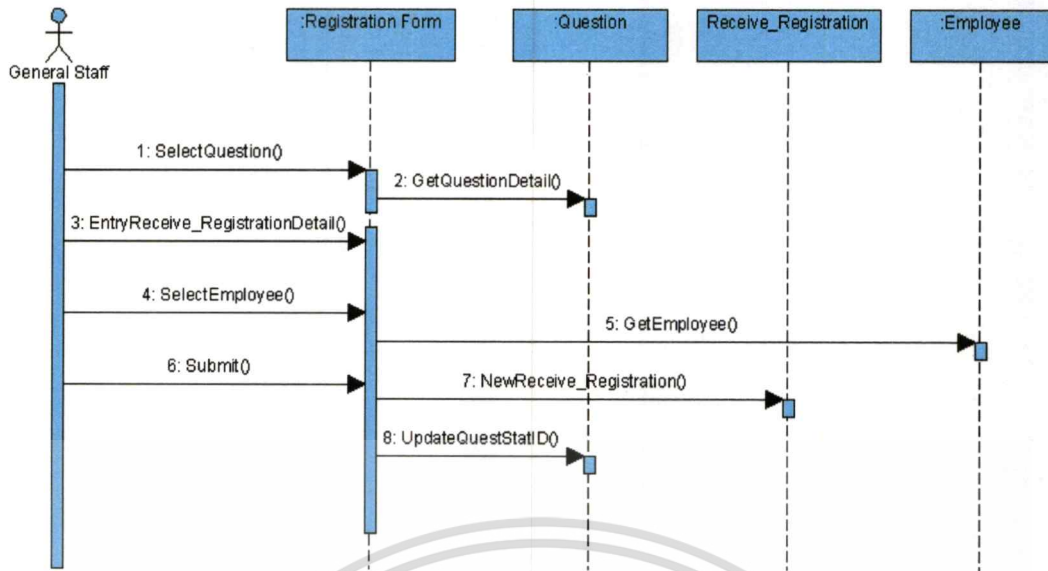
General Staff

:Registration Form

:Question

Receive_Registration

:Employee

1: SelectQuestion()

2: GetQuestionDetail()

3: EntryReceive_RegistrationDetail()

4: SelectEmployee()

5: GetEmployee()

6: Submit()

7: NewReceive_Registration()

8: UpdateQuestStatID()